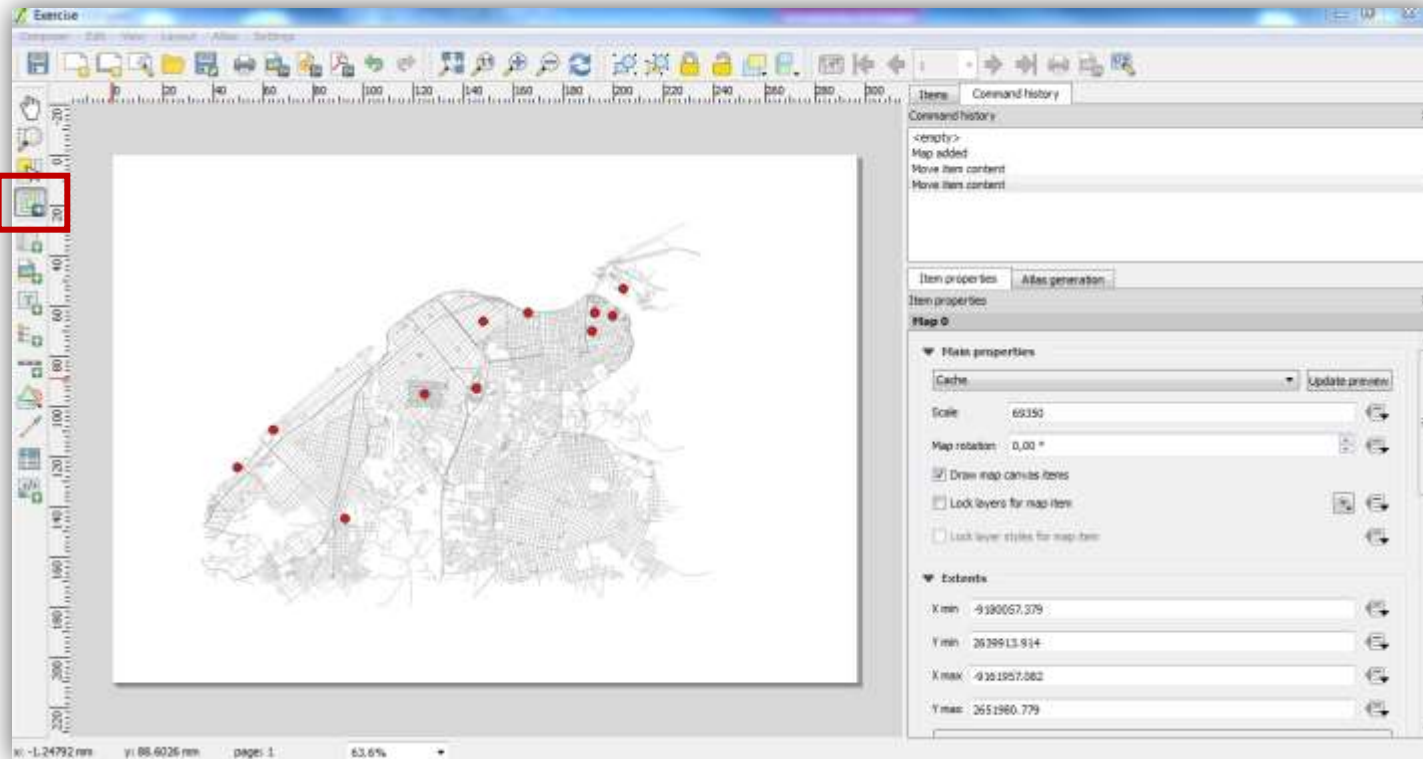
Exercise

Composer Edit View Layout Atlas Settings

0 20 40 60 80 100 120 140 160 180 200 220 240 260 280 300

20 0 20 40 60 80 100 120 140 160 180 200 220

Items Command history

Command history

<empty>
Map added
Move item content
Move item content

Item properties Atlas generation

Item properties

Map 0

▼ Main properties

Cache

Update preview

Scale 69350

Map rotation 0,00 °

Draw map canvas items

Lock layers for map item

Lock layer styles for map item

▼ Extents

X min -9180057.379

Y min 2639913.914

X max -9161957.082

Y max 2651980.779

x: -1.24792 mm y: 88.6026 mm page: 1 63.6%